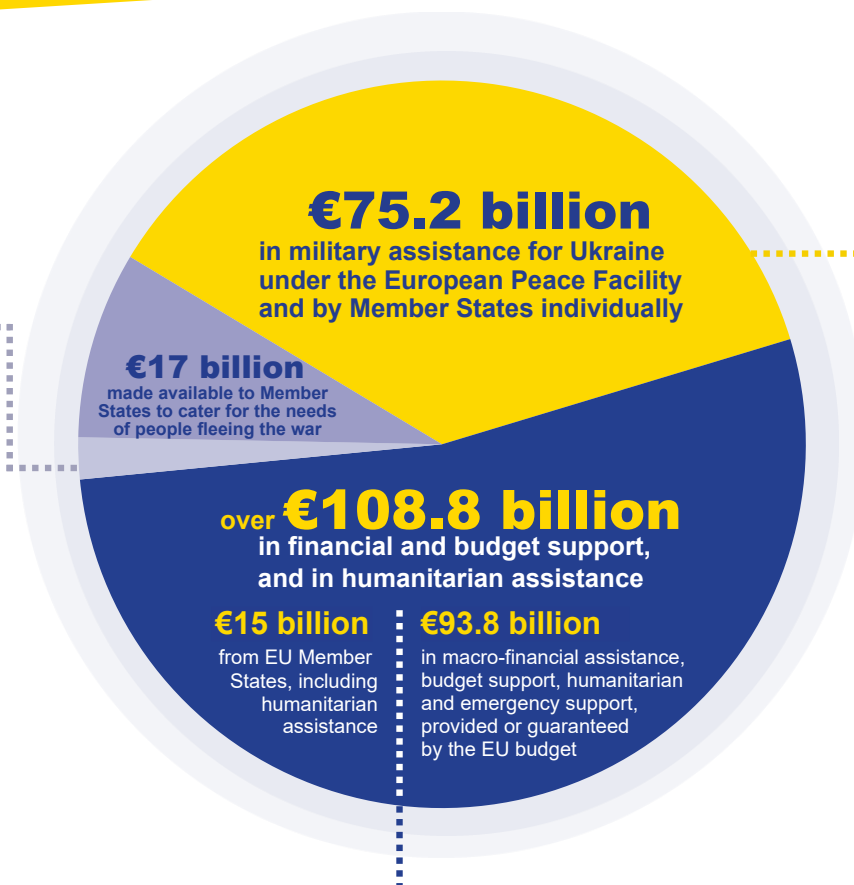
€75.2 billion
in military assistance for Ukraine under the European Peace Facility and by Member States individually

€17 billion
made available to Member States to cater for the needs of people fleeing the war

over €108.8 billion
in financial and budget support, and in humanitarian assistance

€15 billion
from EU Member States, including humanitarian assistance

€93.8 billion
in macro-financial assistance, budget support, humanitarian and emergency support, provided or guaranteed by the EU budget